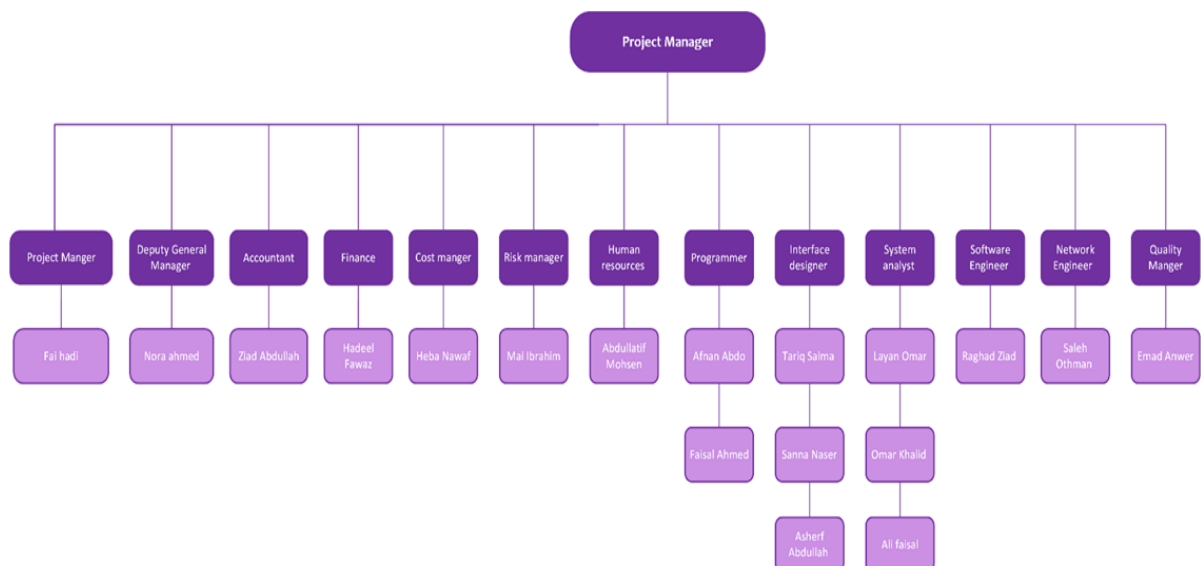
Project Manager

Project Manger

Fai hadi

Deputy General Manager

Nora ahmed

Accountant

Ziad Abdullah

Finance

Hadeel Fawaz

Cost manger

Heba Nawaf

Risk manager

Mai Ibrahim

Human resources

Abdullatif Mohsen

Programmer

Afnan Abdo

Faisal Ahmed

Interface designer

Tariq Salma

Sanna Naser

Asherf Abdullah

System analyst

Layan Omar

Omar Khalid

Ali faisal

Software Engineer

Raghad Ziad

Network Engineer

Saleh Othman

Quality Manger

Emad Anwer